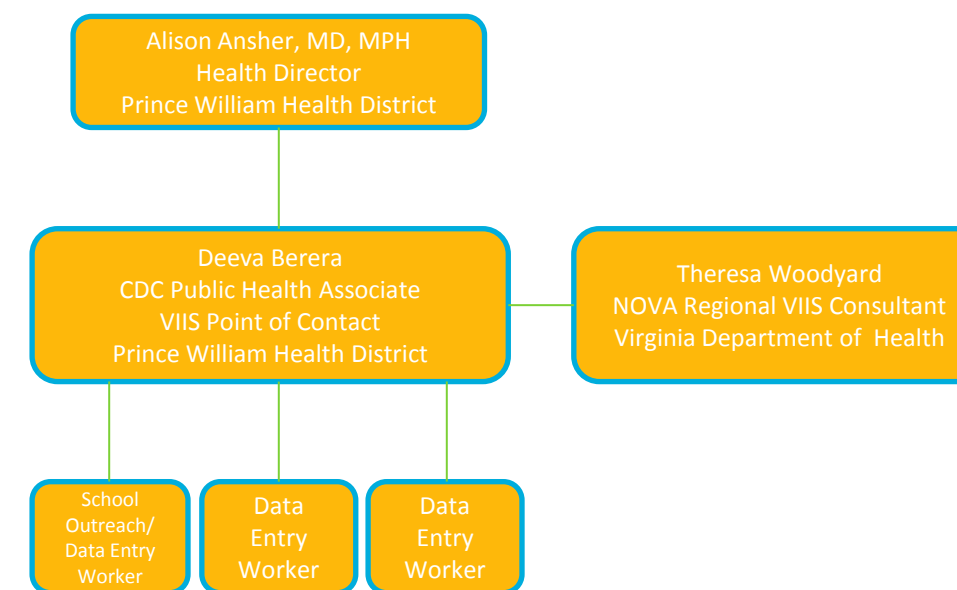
Alison Ansher, MD, MPH
Health Director
Prince William Health District

Deeva Berera
CDC Public Health Associate
VIIS Point of Contact
Prince William Health District

Theresa Woodyard
NOVA Regional VIIS Consultant
Virginia Department of Health

School Outreach/ Data Entry Worker

Data Entry Worker

Data Entry Worker